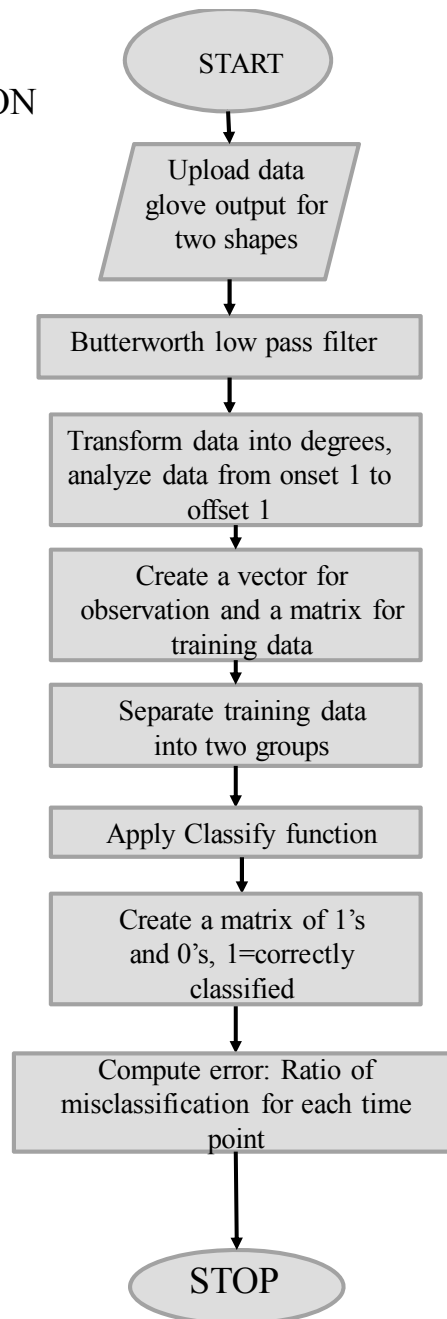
ON

START

Upload data glove output for two shapes

Butterworth low pass filter

Transform data into degrees, analyze data from onset 1 to offset 1

Create a vector for observation and a matrix for training data

Separate training data into two groups

Apply Classify function

Create a matrix of 1's and 0's, 1=correctly classified

Compute error: Ratio of misclassification for each time point

STOP